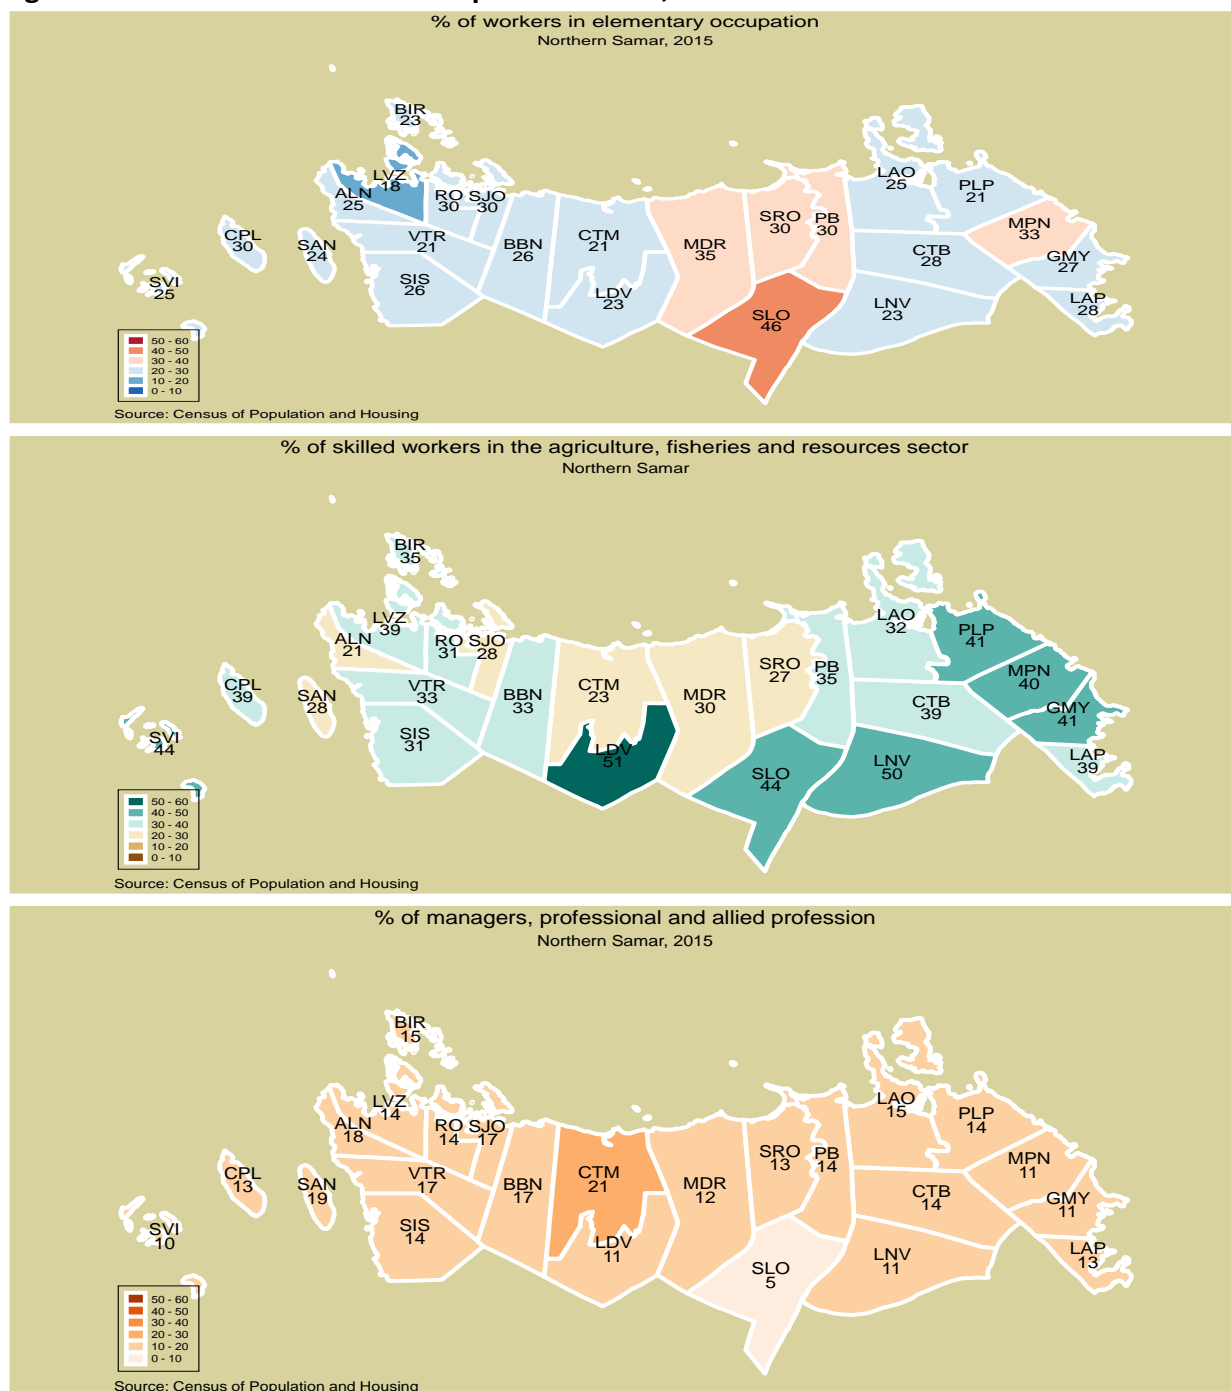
% of workers in elementary occupation
Northern Samar, 2015

BIR 23
LVZ 18
ALN 25
RO 30
SJO 30
CPL 30
SAN 24
VTR 21
SVI 25
SIS 26
BBN 26
CTM 21
LDV 23
MDR 35
SRO 30
PB 30
SLO 46
LAO 25
PLP 21
MPN 33
CTB 28
GMY 27
LNV 23
LAP 28

50 - 60
40 - 50
30 - 40
20 - 30
10 - 20
0 - 10

Source: Census of Population and Housing

% of skilled workers in the agriculture, fisheries and resources sector
Northern Samar

BIR 35
LVZ 39
ALN 21
RO 31
SJO 28
CPL 39
SAN 28
VTR 33
SVI 44
SIS 31
BBN 33
CTM 23
LDV 51
MDR 30
SRO 27
PB 35
SLO 44
LAO 32
PLP 41
MPN 40
CTB 39
GMY 41
LNV 50
LAP 39

50 - 60
40 - 50
30 - 40
20 - 30
10 - 20
0 - 10

Source: Census of Population and Housing

% of managers, professional and allied profession
Northern Samar, 2015

BIR 15
LVZ 14
ALN 18
RO 14
SJO 17
CPL 13
SAN 19
VTR 17
SVI 10
SIS 14
BBN 17
CTM 21
LDV 11
MDR 12
SRO 13
PB 14
SLO 5
LAO 15
PLP 14
MPN 11
CTB 14
GMY 11
LNV 11
LAP 13

50 - 60
40 - 50
30 - 40
20 - 30
10 - 20
0 - 10

Source: Census of Population and Housing